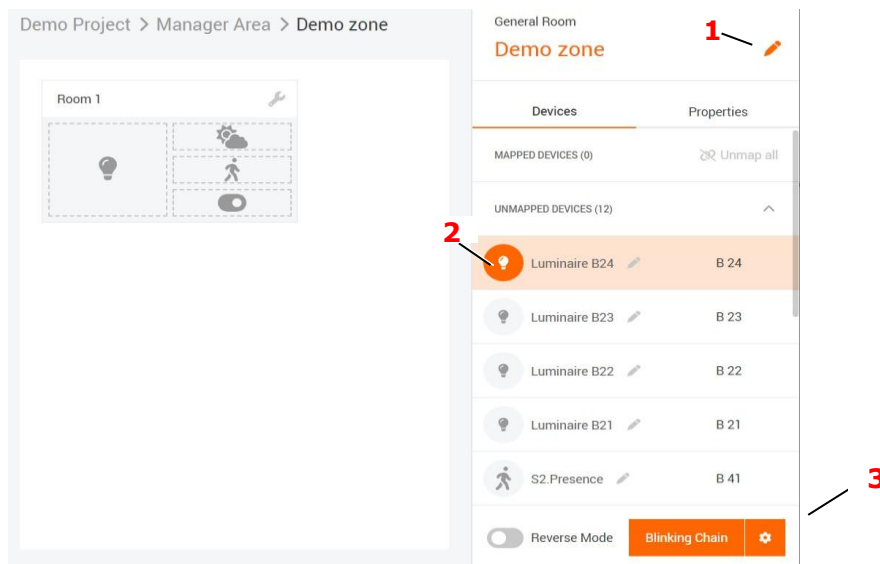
Demo Project > Manager Area > Demo zone

Room 1

General Room
Demo zone

1

Devices
Properties

MAPPED DEVICES (0)
Unmap all

UNMAPPED DEVICES (12)

2

Luminaire B24 B 24
Luminaire B23 B 23
Luminaire B22 B 22
Luminaire B21 B 21
S2.Presence B 41

3

Reverse Mode
Blinking Chain